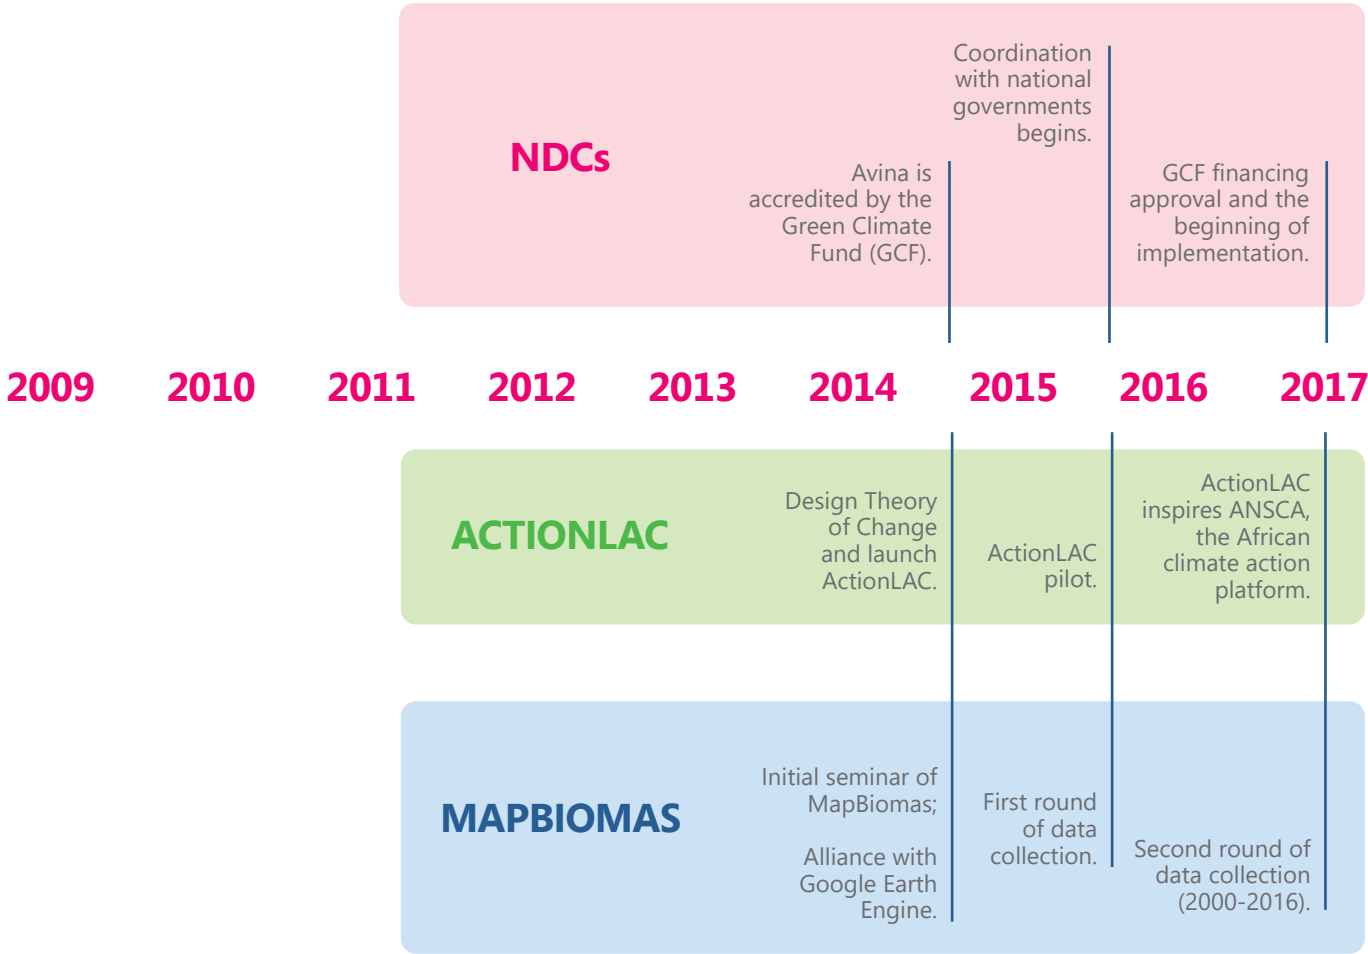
NDCs

Avina is accredited by the Green Climate Fund (GCF).

Coordination with national governments begins.

GCF financing approval and the beginning of implementation.

2009 2010 2011 2012 2013 2014 2015 2016 2017

ACTIONLAC

Design Theory of Change and launch ActionLAC.

ActionLAC pilot.

ActionLAC inspires ANSCA, the African climate action platform.

MAPBIOMAS

Initial seminar of MapBiomas;

Alliance with Google Earth Engine.

First round of data collection.

Second round of data collection (2000-2016).